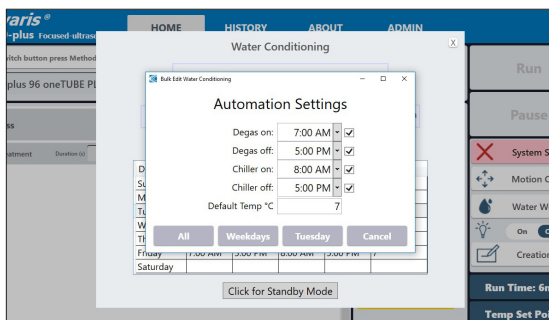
varis®
-plus Focused-ultraso

HOME HISTORY ABOUT ADMIN

witch button press Method

plus 96 oneTUBE PL

ss

atment Duration (s)

Water Conditioning

X

Bulk Edit Water Conditioning

Automation Settings

Degas on: 7:00 AM ✓
Degas off: 5:00 PM ✓
Chiller on: 8:00 AM ✓
Chiller off: 5:00 PM ✓
Default Temp °C 7

All Weekdays Tuesday Cancel

| D | | | | | |
|---|---|---|---|---|---|
| Su | | | | | |
| M | | | | | |
| Tu | | | | | |
| W | | | | | |
| Th | | | | | |
| Friday | 7:00 AM | 5:00 PM | 8:00 AM | 5:00 PM | 7 |
| Saturday | | | | | |

Click for Standby Mode

Run

Pause

System S

Motion C

Water W

On

Creation

Run Time: 6n

Temp Set Po